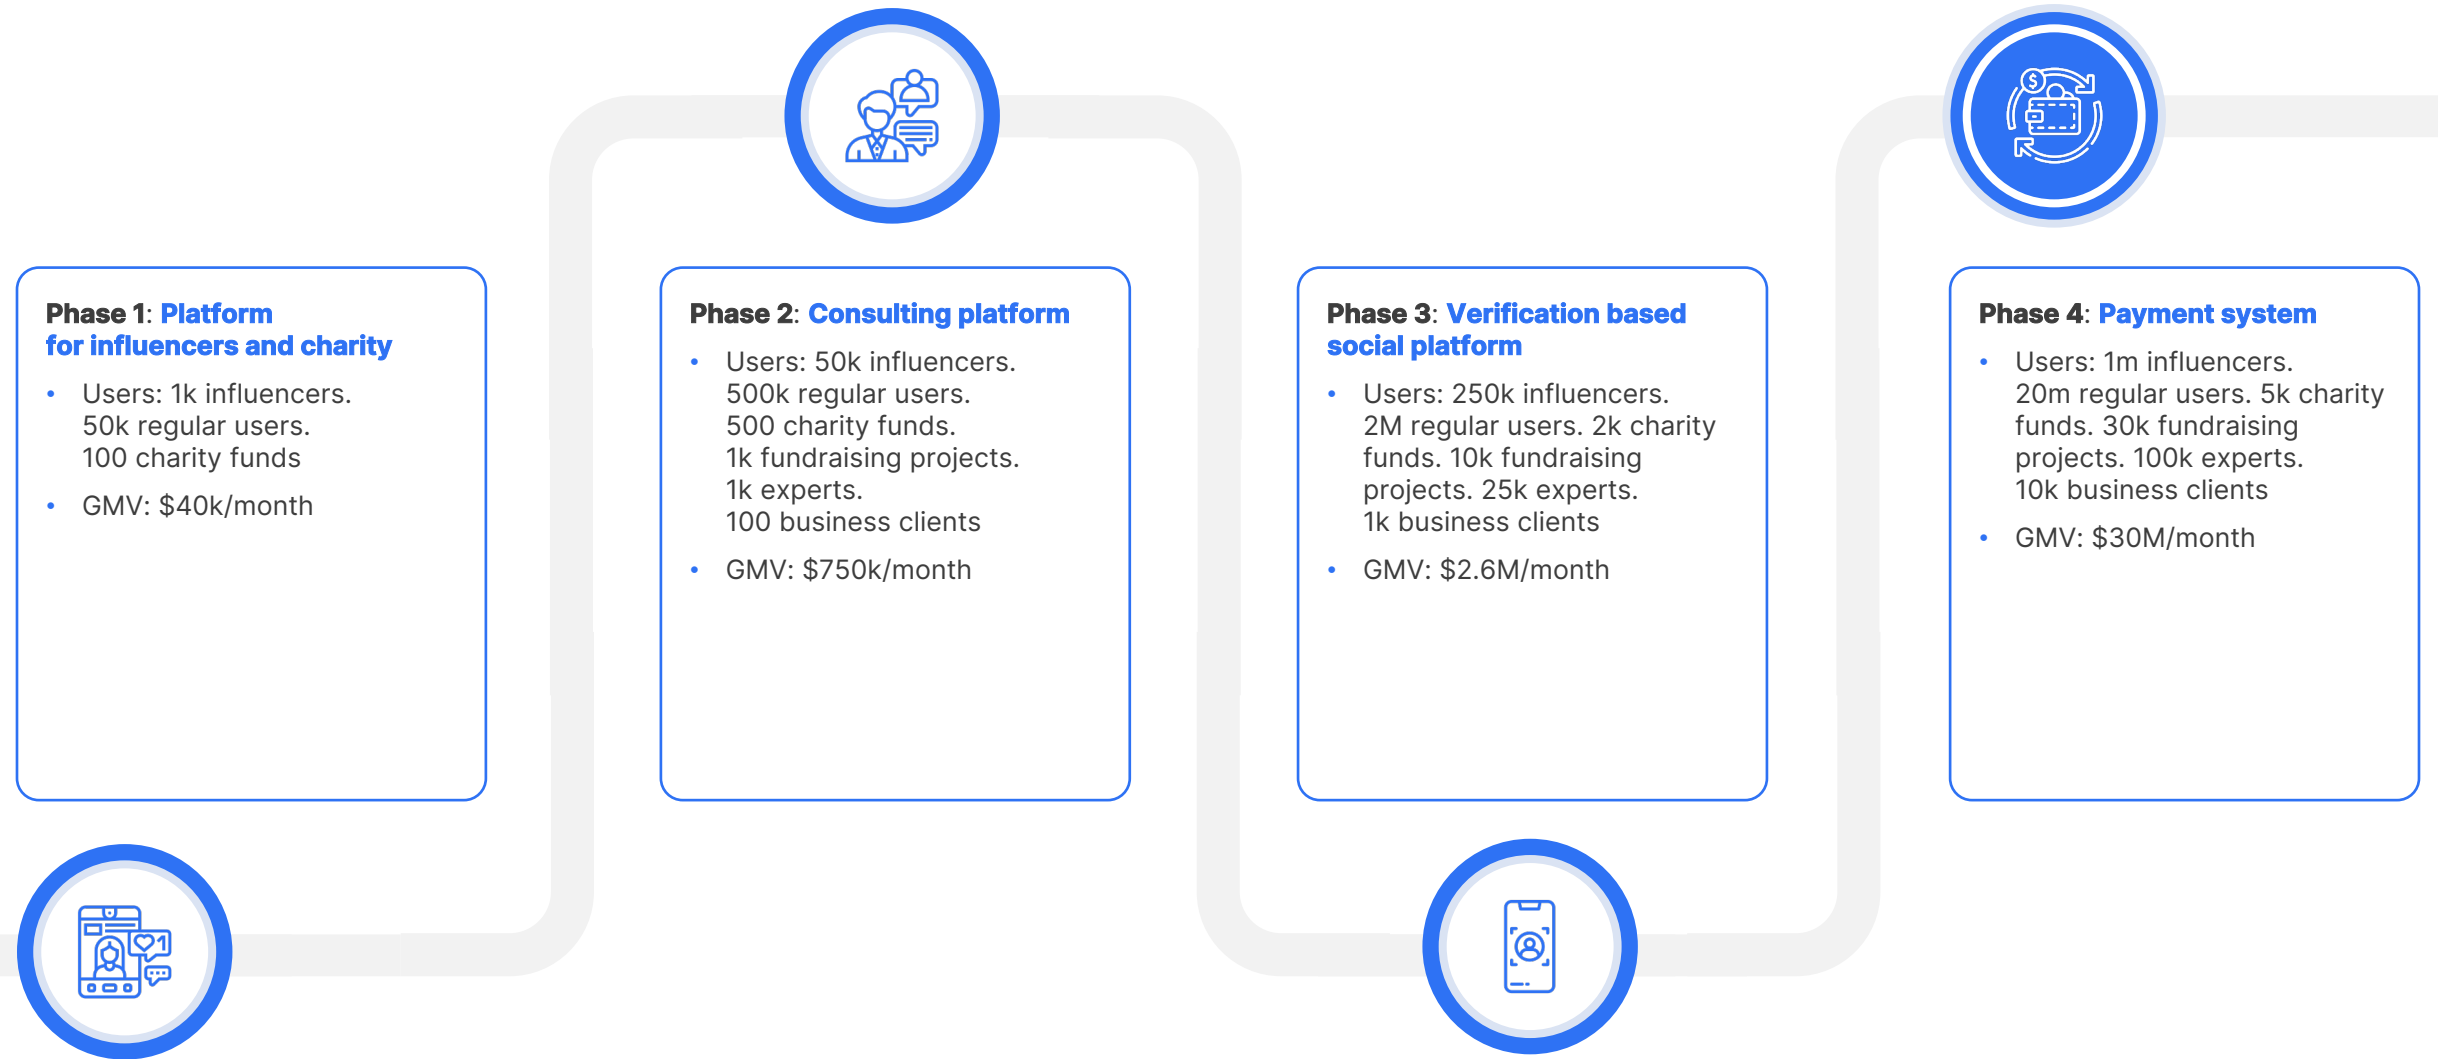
Phase 1: Platform for influencers and charity

- Users: 1k influencers. 50k regular users. 100 charity funds
- GMV: $40k/month

Phase 2: Consulting platform

- Users: 50k influencers. 500k regular users. 500 charity funds. 1k fundraising projects. 1k experts. 100 business clients
- GMV: $750k/month

Phase 3: Verification based social platform

- Users: 250k influencers. 2M regular users. 2k charity funds. 10k fundraising projects. 25k experts. 1k business clients
- GMV: $2.6M/month

Phase 4: Payment system

- Users: 1m influencers. 20m regular users. 5k charity funds. 30k fundraising projects. 100k experts. 10k business clients
- GMV: $30M/month